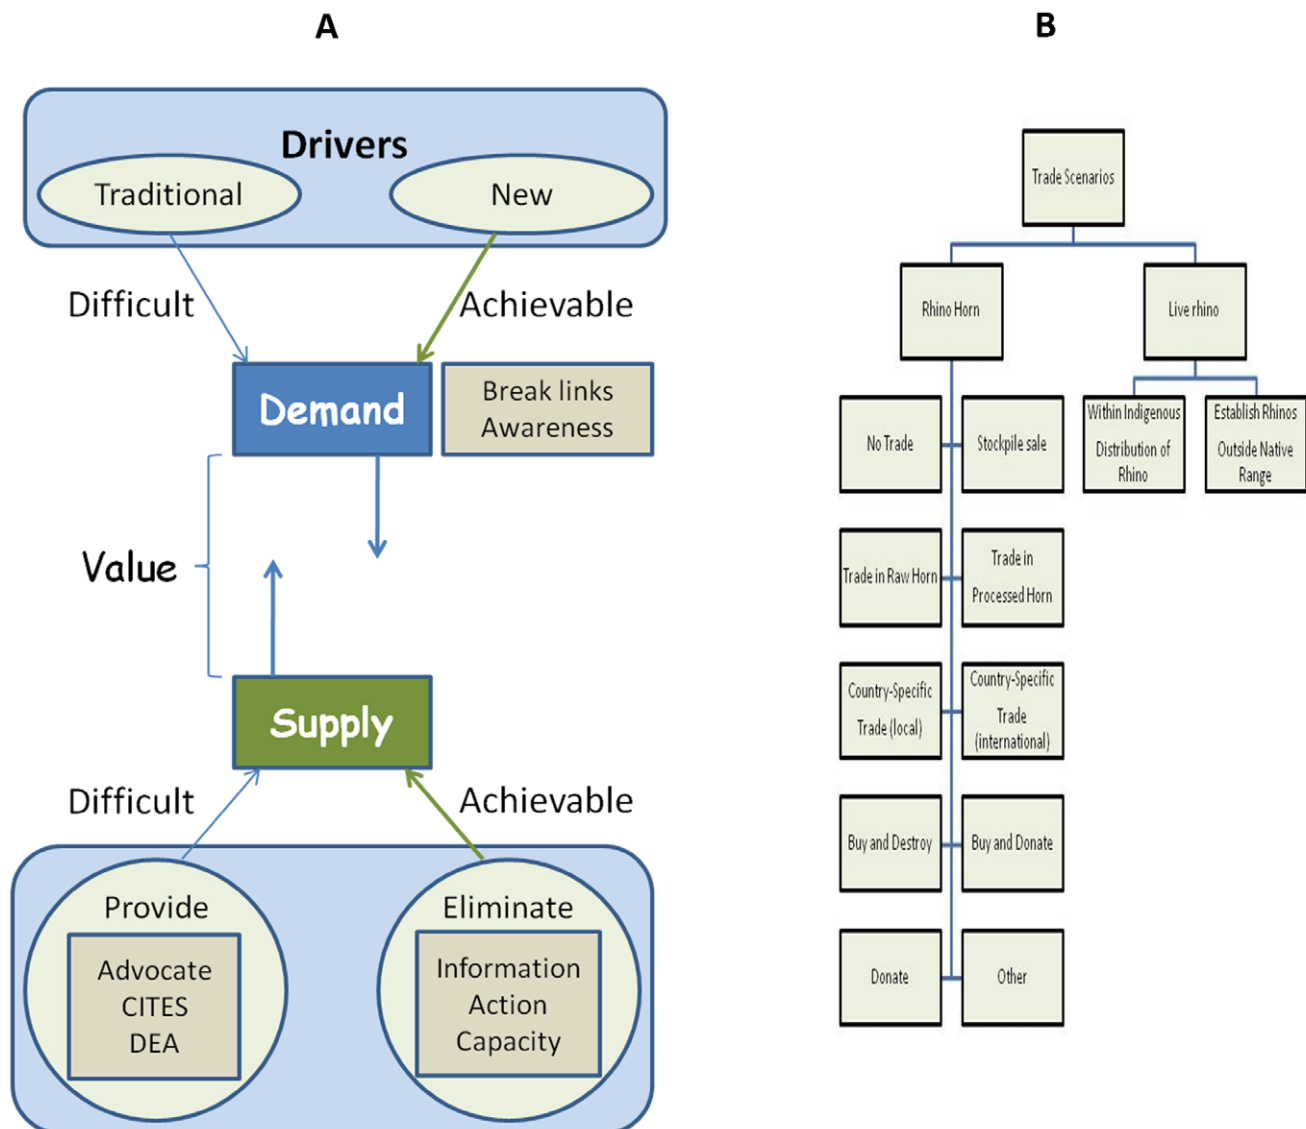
A

Drivers

Traditional

New

Difficult

Achievable

Demand

Break links
Awareness

Value

Supply

Difficult

Achievable

Provide

Advocate
CITES
DEA

Eliminate

Information
Action
Capacity

B

Trade Scenarios

Rhino Horn

Live rhino

No Trade

Stockpile sale

Within Indigenous Distribution of Rhino

Establish Rhinos Outside Native Range

Trade in Raw Horn

Trade in Processed Horn

Country-Specific Trade (local)

Country-Specific Trade (international)

Buy and Destroy

Buy and Donate

Donate

Other